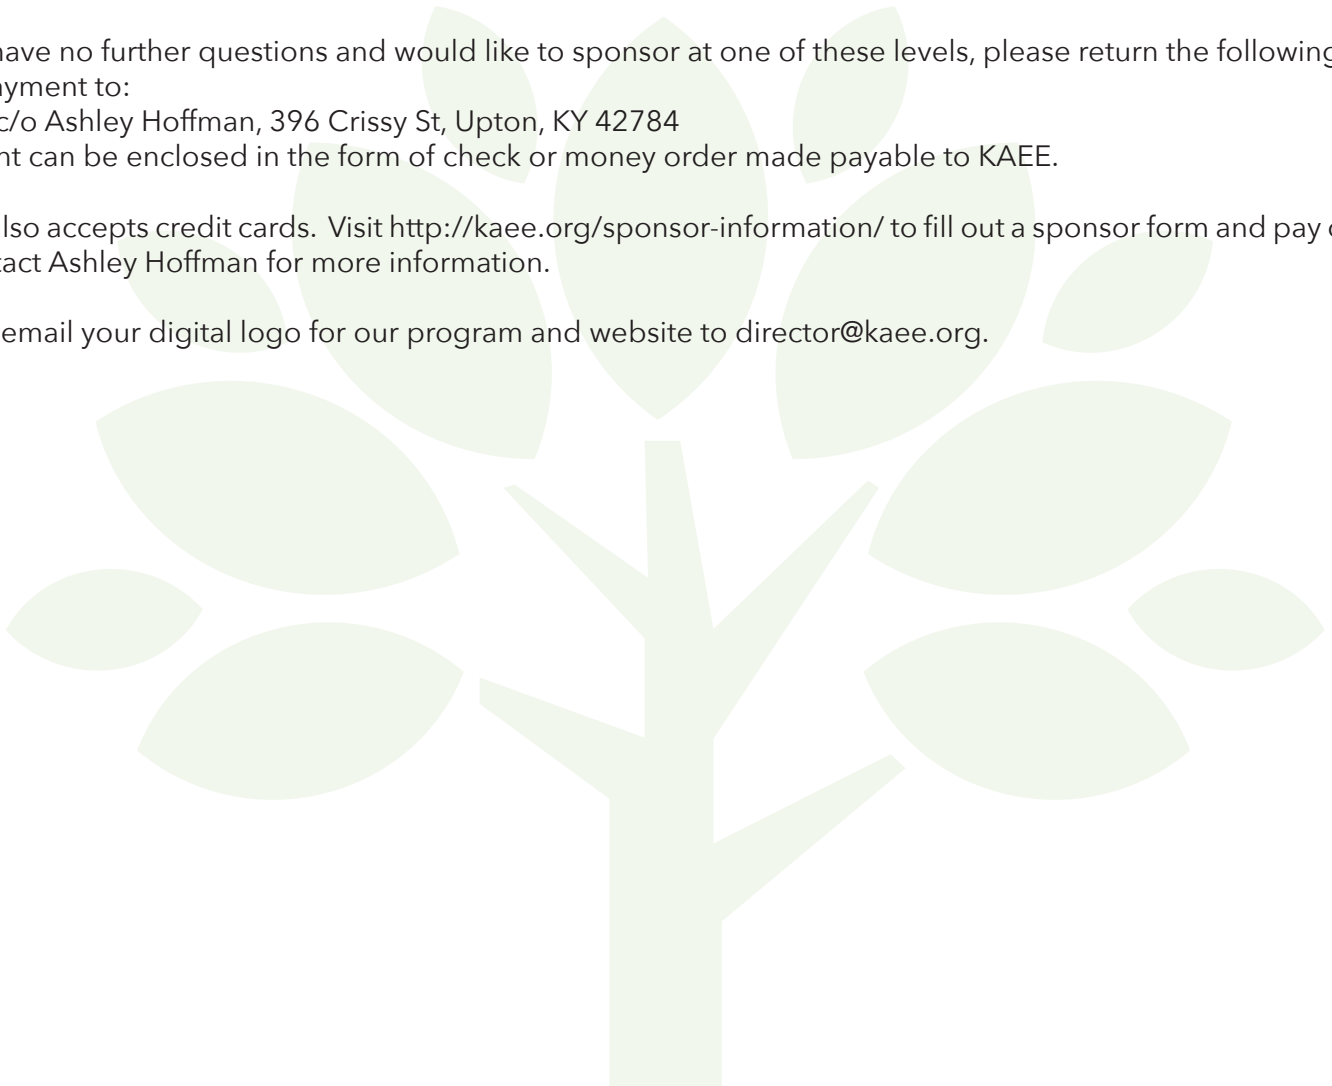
ave no further questions and would like to sponsor at one of these levels, please return the following
ayment to:
c/o Ashley Hoffman, 396 Crissy St, Upton, KY 42784
nt can be enclosed in the form of check or money order made payable to KAEE.

lso accepts credit cards. Visit http://kaee.org/sponsor-information/ to fill out a sponsor form and pay
tact Ashley Hoffman for more information.

email your digital logo for our program and website to director@kaee.org.